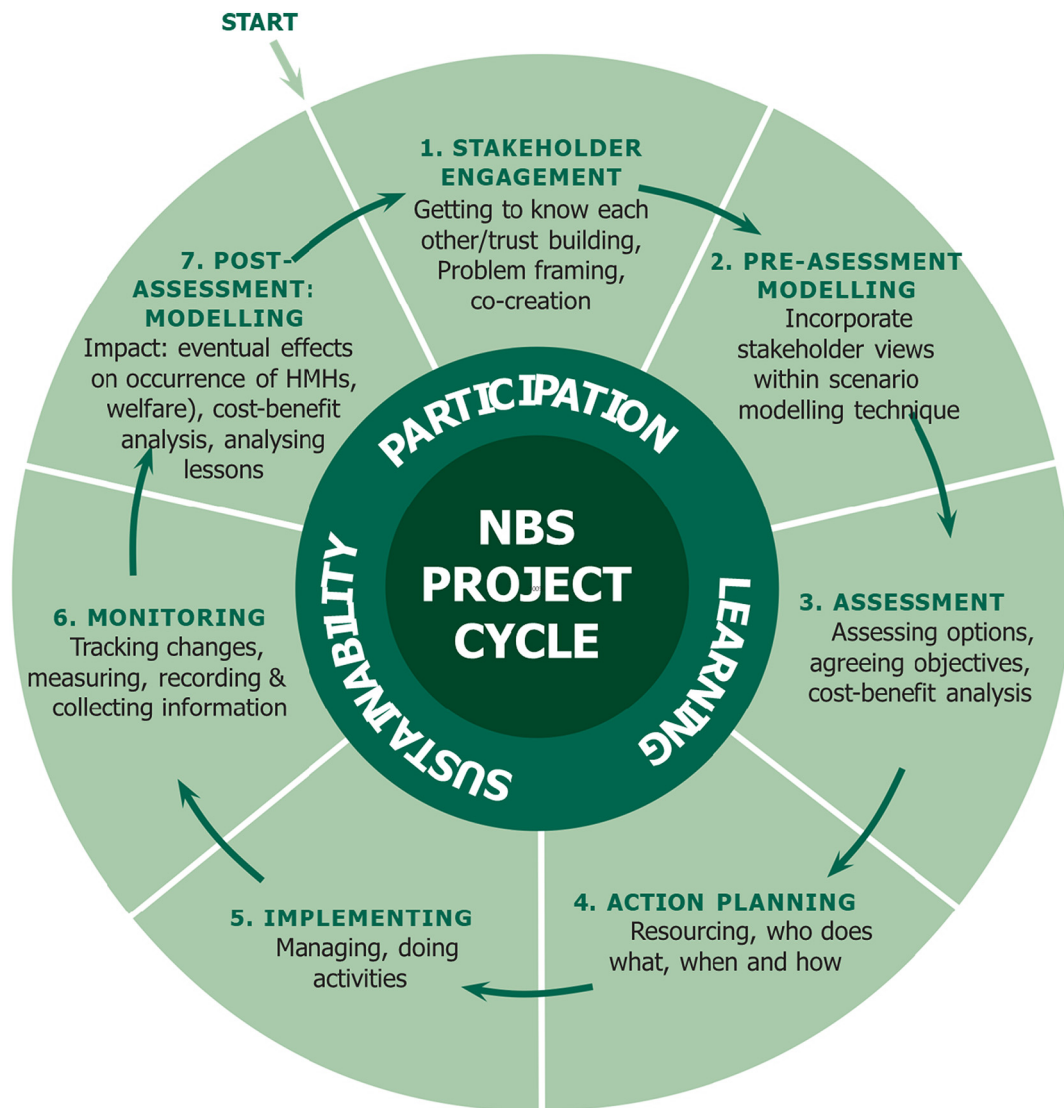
START

1. STAKEHOLDER ENGAGEMENT
Getting to know each other/trust building, Problem framing, co-creation

2. PRE-ASESSMENT MODELLING
Incorporate stakeholder views within scenario modelling technique

3. ASSESSMENT
Assessing options, agreeing objectives, cost-benefit analysis

4. ACTION PLANNING
Resourcing, who does what, when and how

5. IMPLEMENTING
Managing, doing activities

6. MONITORING
Tracking changes, measuring, recording & collecting information

7. POST-ASSESSMENT: MODELLING
Impact: eventual effects on occurrence of HMHs, welfare), cost-benefit analysis, analysing lessons

PARTICIPATION
LEARNING
SUSTAINABILITY

NBS PROJECT CYCLE